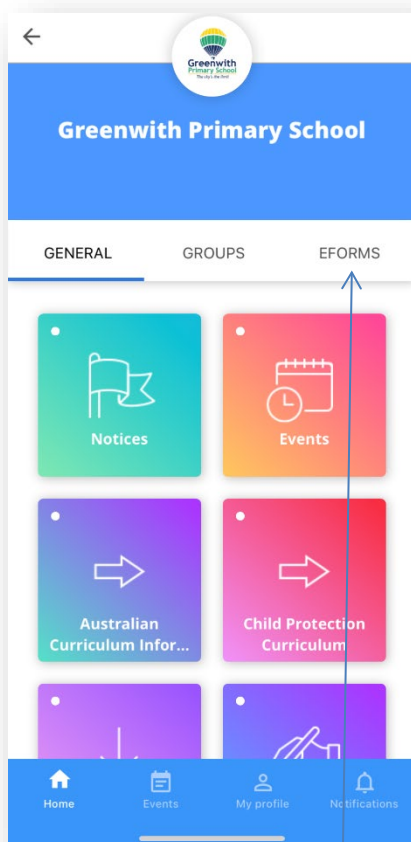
Greenwith Primary School
The sky's the limit

Greenwith Primary School

GENERAL
GROUPS
EFORMS

Notices
Events
Australian Curriculum Infor...
Child Protection Curriculum

Home
Events
My profile
Notifications